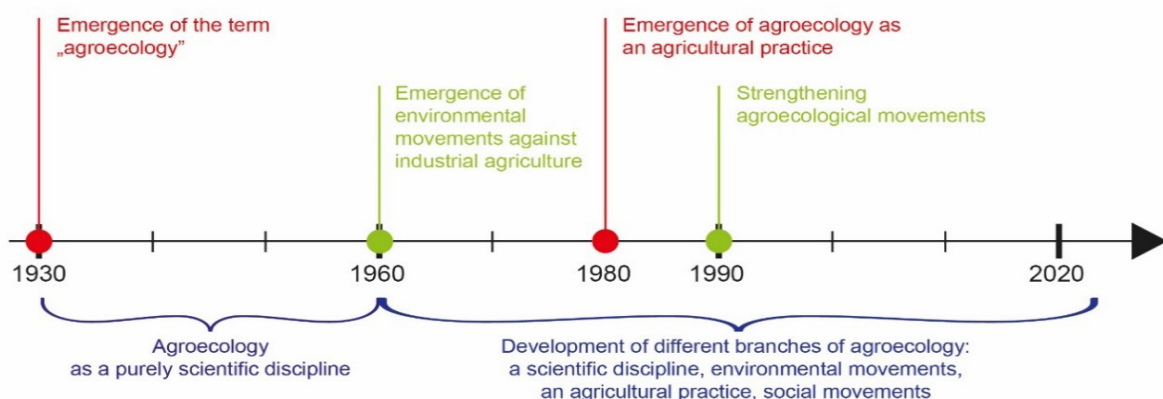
Emergence of the term „agroecology"

Emergence of environmental movements against industrial agriculture

Emergence of agroecology as an agricultural practice

Strengthening agroecological movements

1930

1960

1980

1990

2020

Agroecology as a purely scientific discipline

Development of different branches of agroecology: a scientific discipline, environmental movements, an agricultural practice, social movements